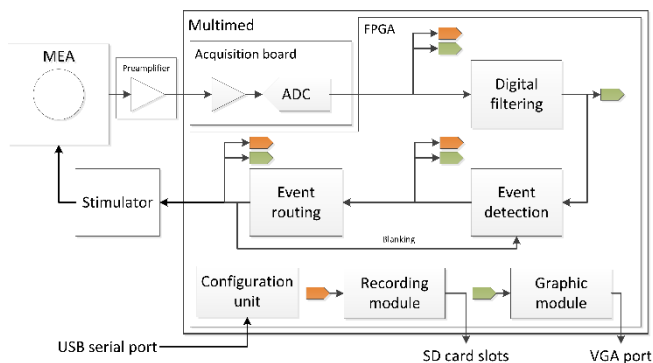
MEA

Preamplifier

Multimed

Acquisition board

ADC

FPGA

Digital filtering

Stimulator

Event routing

Event detection

Blanking

Configuration unit

Recording module

Graphic module

USB serial port

SD card slots

VGA port